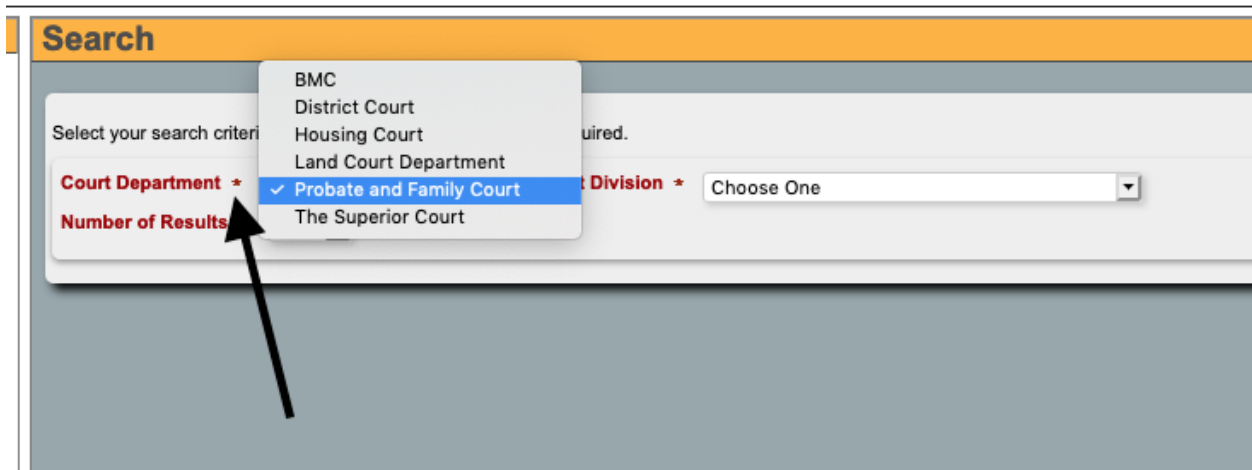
Search

BMC
District Court
Housing Court
Land Court Department
✓ Probate and Family Court
The Superior Court

Select your search criteri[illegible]uired.

Court Department *

t Division *

Choose One

Number of Results